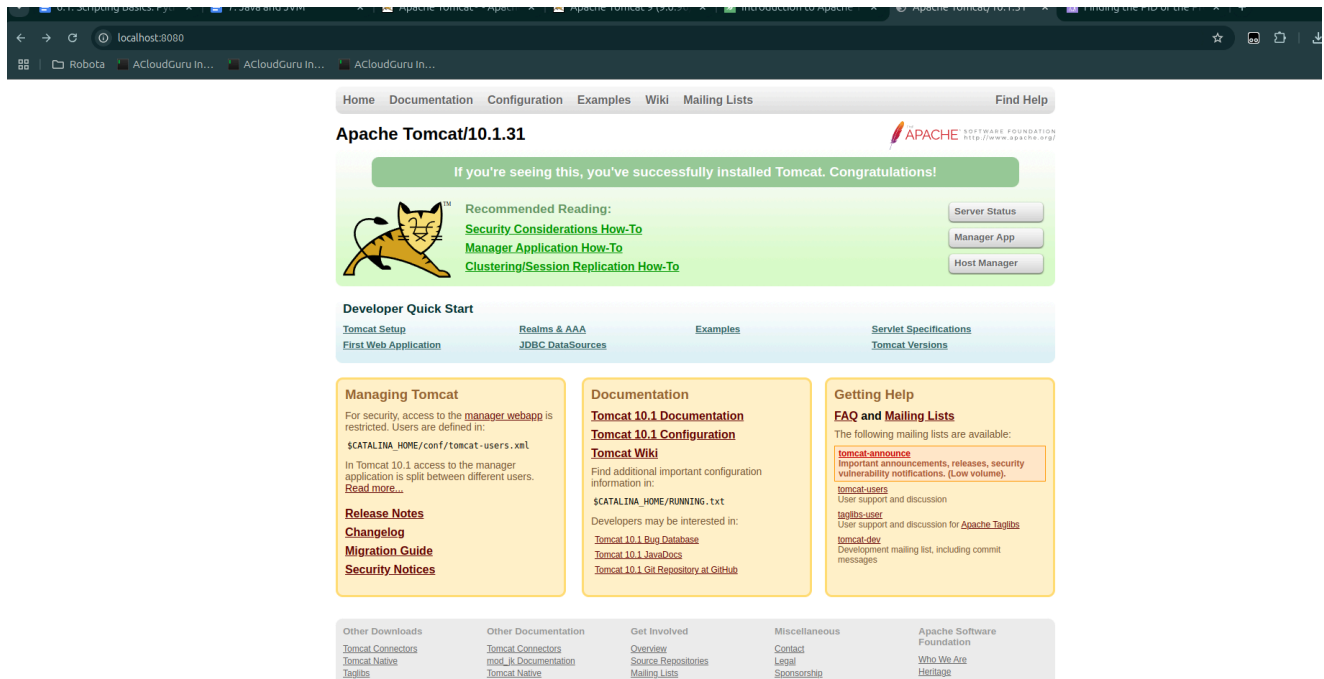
6.1. Scripting Basics: Pyt × | 7. Java and JVM × | Apache Tomcat - Apach × | Apache Tomcat 9 (9.0.9 × | Introduction to Apache × | Apache Tomcat/10.1.31 × | Finding the PID of the P ×

localhost:8080

Robota | ACloudGuru In... | ACloudGuru In... | ACloudGuru In...

Home Documentation Configuration Examples Wiki Mailing Lists Find Help

Apache Tomcat/10.1.31

APACHE SOFTWARE FOUNDATION http://www.apache.org/

If you're seeing this, you've successfully installed Tomcat. Congratulations!

Recommended Reading:
Security Considerations How-To
Manager Application How-To
Clustering/Session Replication How-To

Server Status
Manager App
Host Manager

Developer Quick Start

Tomcat Setup
First Web Application
Realms & AAA
JDBC DataSources
Examples
Servlet Specifications
Tomcat Versions

Managing Tomcat

For security, access to the manager webapp is restricted. Users are defined in:

$CATALINA_HOME/conf/tomcat-users.xml

In Tomcat 10.1 access to the manager application is split between different users. Read more...

Release Notes
Changelog
Migration Guide
Security Notices

Documentation

Tomcat 10.1 Documentation
Tomcat 10.1 Configuration
Tomcat Wiki

Find additional important configuration information in:

$CATALINA_HOME/RUNNING.txt

Developers may be interested in:

Tomcat 10.1 Bug Database
Tomcat 10.1 JavaDocs
Tomcat 10.1 Git Repository at GitHub

Getting Help

FAQ and Mailing Lists

The following mailing lists are available:

tomcat-announce
Important announcements, releases, security vulnerability notifications. (Low volume).

tomcat-users
User support and discussion

taglibs-user
User support and discussion for Apache Taglibs

tomcat-dev
Development mailing list, including commit messages

Other Downloads
Tomcat Connectors
Tomcat Native
Taglibs

Other Documentation
Tomcat Connectors
mod_jk Documentation
Tomcat Native

Get Involved
Overview
Source Repositories
Mailing Lists

Miscellaneous
Contact
Legal
Sponsorship

Apache Software Foundation
Who We Are
Heritage